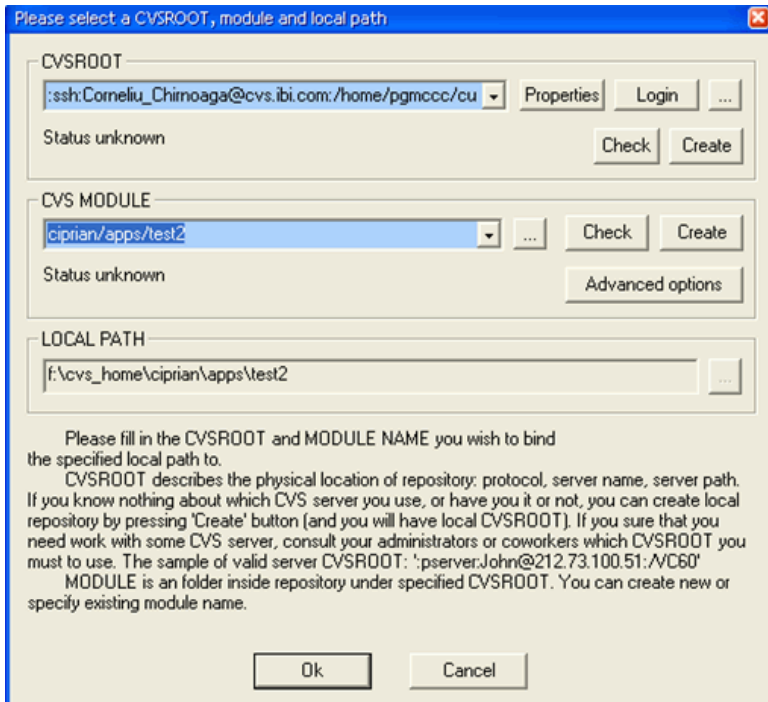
Please select a CVSROOT, module and local path

CVSROOT
:ssh:Corneliu_Chirnoaga@cvs.ibi.com:/home/pgmccc/cu
Properties
Login
...
Status unknown
Check
Create

CVS MODULE
ciprian/apps/test2
...
Check
Create
Status unknown
Advanced options

LOCAL PATH
f:\cvs_home\ciprian\apps\test2
...

Please fill in the CVSROOT and MODULE NAME you wish to bind the specified local path to.
CVSROOT describes the physical location of repository: protocol, server name, server path. If you know nothing about which CVS server you use, or have you it or not, you can create local repository by pressing 'Create' button (and you will have local CVSROOT). If you sure that you need work with some CVS server, consult your administrators or coworkers which CVSROOT you must to use. The sample of valid server CVSROOT: ':pserver:John@212.73.100.51:/VC60'
MODULE is an folder inside repository under specified CVSROOT. You can create new or specify existing module name.

Ok
Cancel